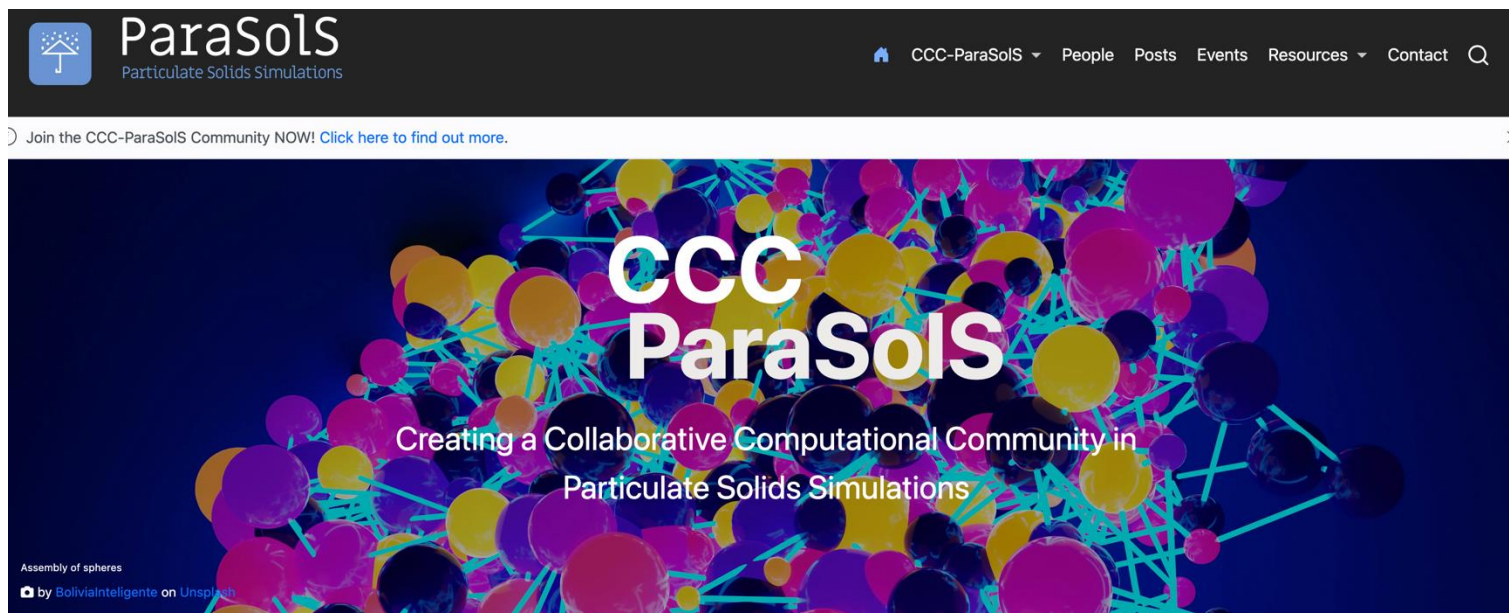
ParaSolS
Particulate Solids Simulations

CCC-ParaSolS People Posts Events Resources Contact

Join the CCC-ParaSolS Community NOW! Click here to find out more.

CCC
ParaSolS

Creating a Collaborative Computational Community in Particulate Solids Simulations

Assembly of spheres
by BoliviaInteligente on Unsplash